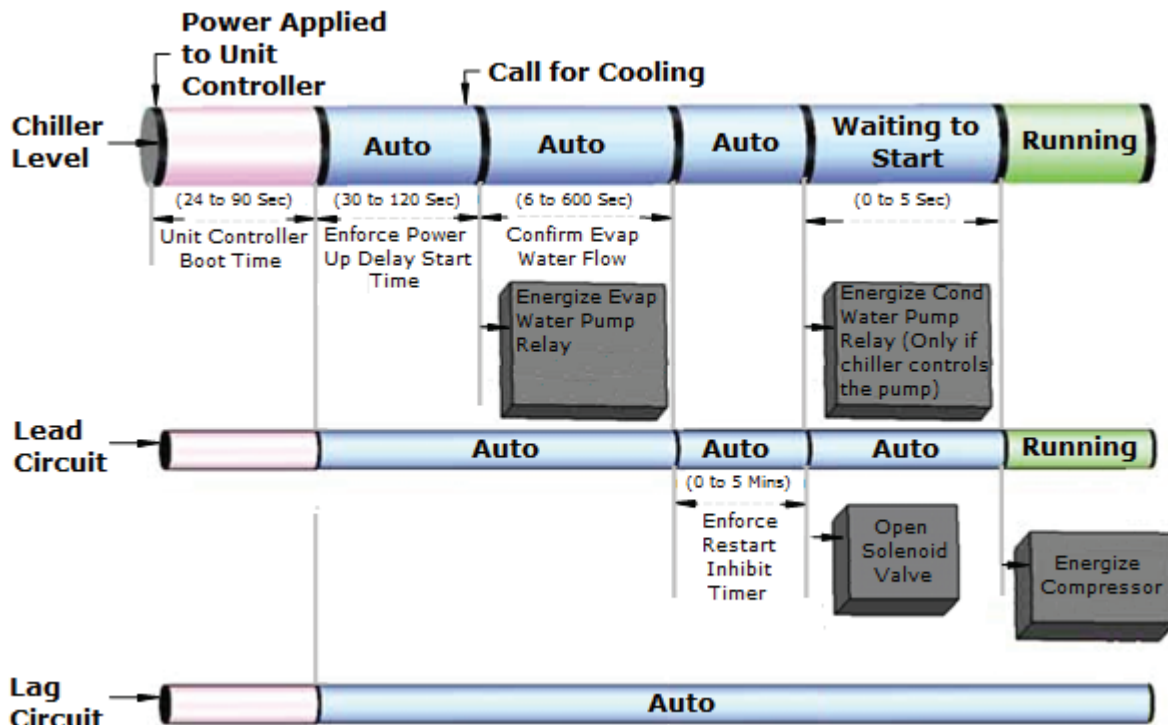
Power Applied to Unit Controller

Call for Cooling

Chiller Level

Auto

Auto

Auto

Waiting to Start

Running

(24 to 90 Sec)

Unit Controller Boot Time

(30 to 120 Sec)

Enforce Power Up Delay Start Time

(6 to 600 Sec)

Confirm Evap Water Flow

(0 to 5 Sec)

Energize Evap Water Pump Relay

Energize Cond Water Pump Relay (Only if chiller controls the pump)

Lead Circuit

Auto

Auto

Auto

Running

(0 to 5 Mins)

Enforce Restart Inhibit Timer

Open Solenoid Valve

Energize Compressor

Lag Circuit

Auto